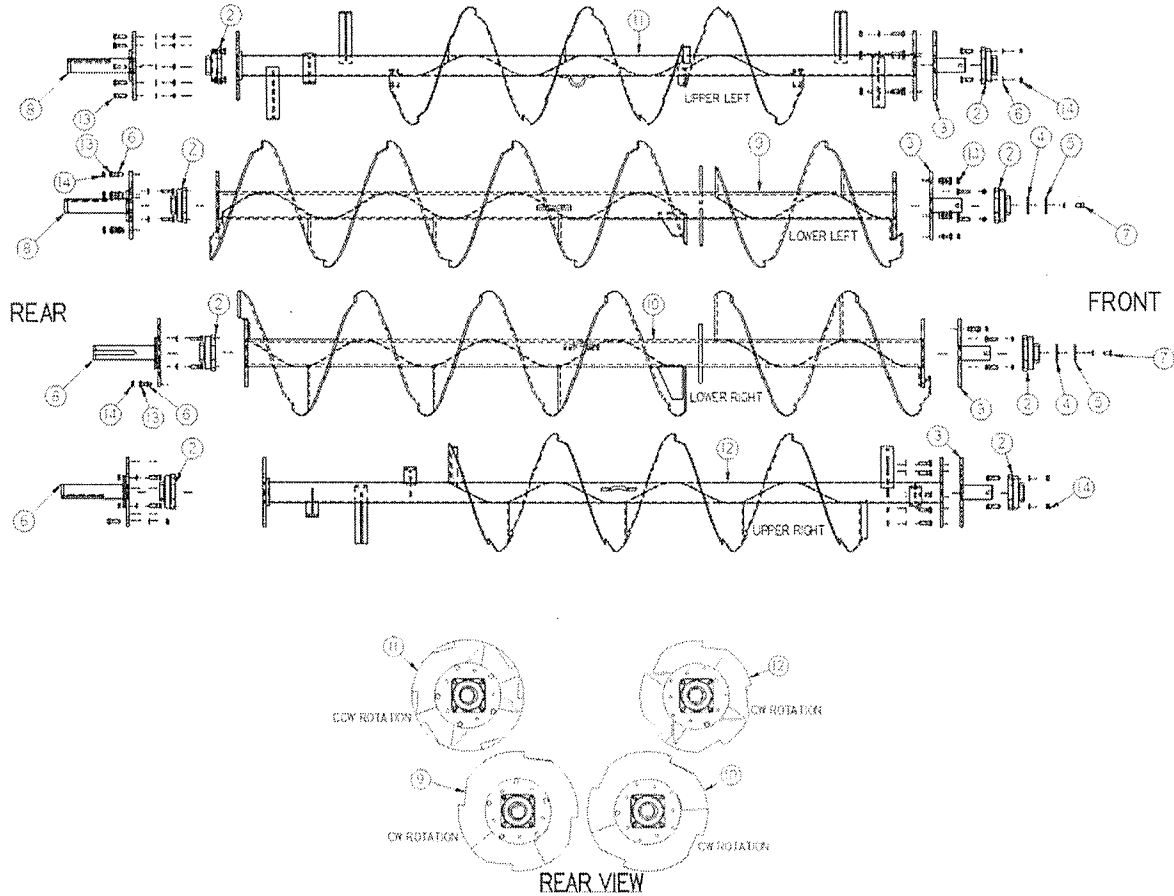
2
11
8
13
UPPER LEFT
3
2
6
14
13
6
14
2
9
3
13
2
4
5
8
LOWER LEFT
7
REAR
FRONT
2
10
6
14
13
6
LOWER RIGHT
3
2
4
5
7
2
12
3
2
14
6
UPPER RIGHT
11
12
CCW ROTATION
CW ROTATION
9
10
CW ROTATION
CW ROTATION
REAR VIEW